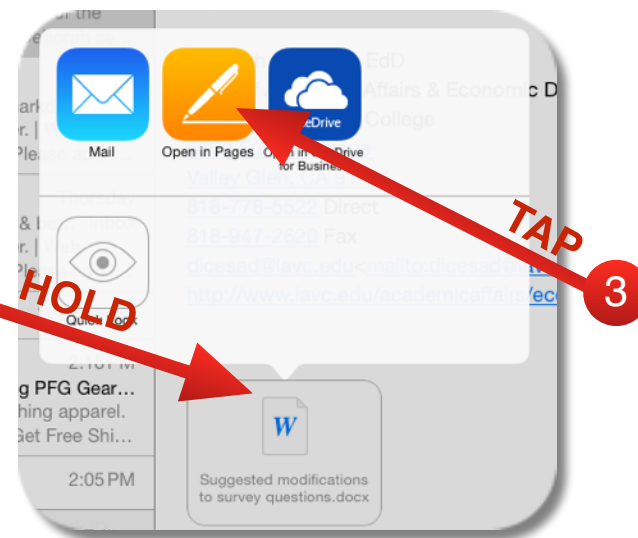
of the

ark
r. |
Please

Thursday

& beg
r. |
s

2:10 PM
g PFG Gear...
hing apparel.
Get Free Shi...

2:05 PM

EdD
Affairs & Economic D
College

Valley Glen, CA
818-778-5522 Direct
818-947-2620 Fax
dicesad@lavc.edu<mailto:dicesad
http://www.lavc.edu/academicaffairs/ec

Mail

Open in Pages

Open in OneDrive for Business

Quick Look

TAP

3

HOLD

W

Suggested modifications to survey questions.docx